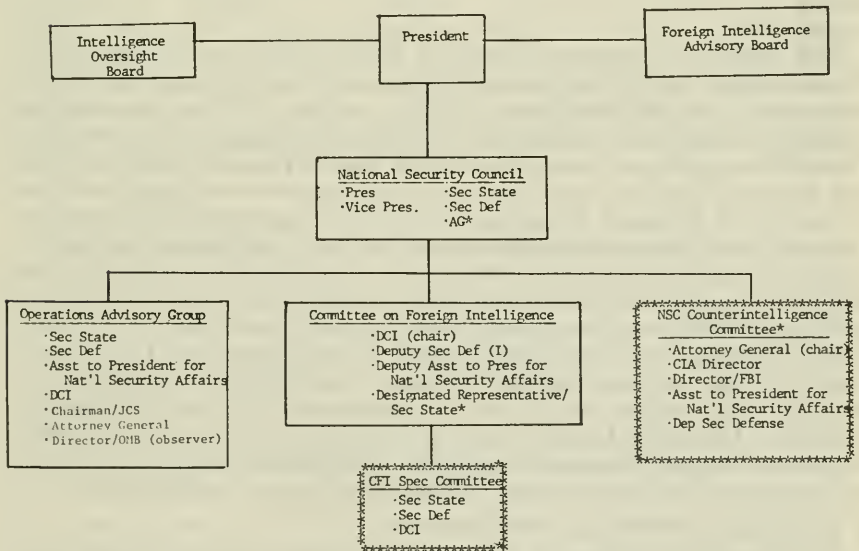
Intelligence Oversight Board

President

Foreign Intelligence Advisory Board

National Security Council
·Pres
·Vice Pres.
·Sec State
·Sec Def
·AG*

Operations Advisory Group
·Sec State
·Sec Def
·Asst to President for Nat'l Security Affairs
·DCI
·Chairman/JCS
·Attorney General
·Director/OMB (observer)

Committee on Foreign Intelligence
·DCI (chair)
·Deputy Sec Def (I)
·Deputy Asst to Pres for Nat'l Security Affairs
·Designated Representative/Sec State*

NSC Counterintelligence Committee*
·Attorney General (chair)
·CIA Director
·Director/FBI
·Asst to President for Nat'l Security Affairs
·Dep Sec Defense

CFI Spec Committee
·Sec State
·Sec Def
·DCI